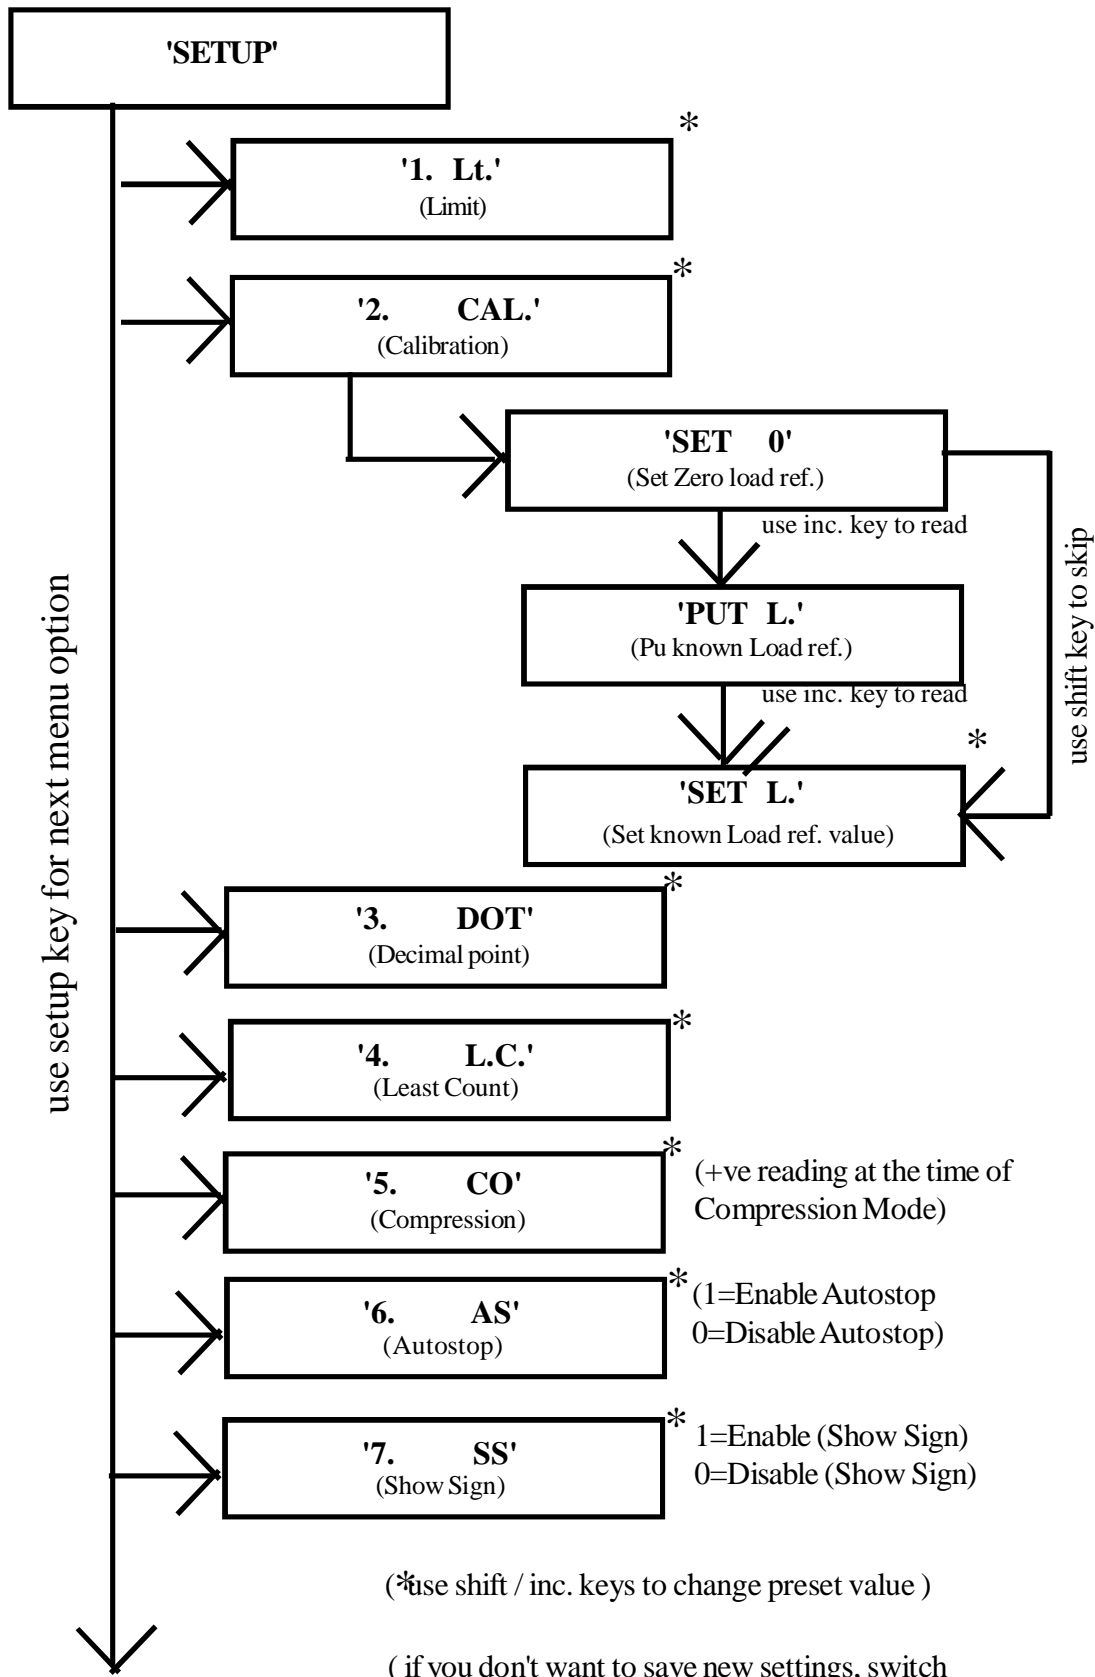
'SETUP'

use setup key for next menu option

*
'1. Lt.'
(Limit)

*
'2. CAL.'
(Calibration)

'SET 0'
(Set Zero load ref.)

use inc. key to read

use shift key to skip

'PUT L.'
(Pu known Load ref.)

use inc. key to read

*
'SET L.'
(Set known Load ref. value)

*
'3. DOT'
(Decimal point)

*
'4. L.C.'
(Least Count)

*
'5. CO'
(Compression)
(+ve reading at the time of Compression Mode)

*
'6. AS'
(Autostop)
(1=Enable Autostop 0=Disable Autostop)

*
'7. SS'
(Show Sign)
1=Enable (Show Sign) 0=Disable (Show Sign)

(*use shift / inc. keys to change preset value )

( if you don't want to save new settings, switch